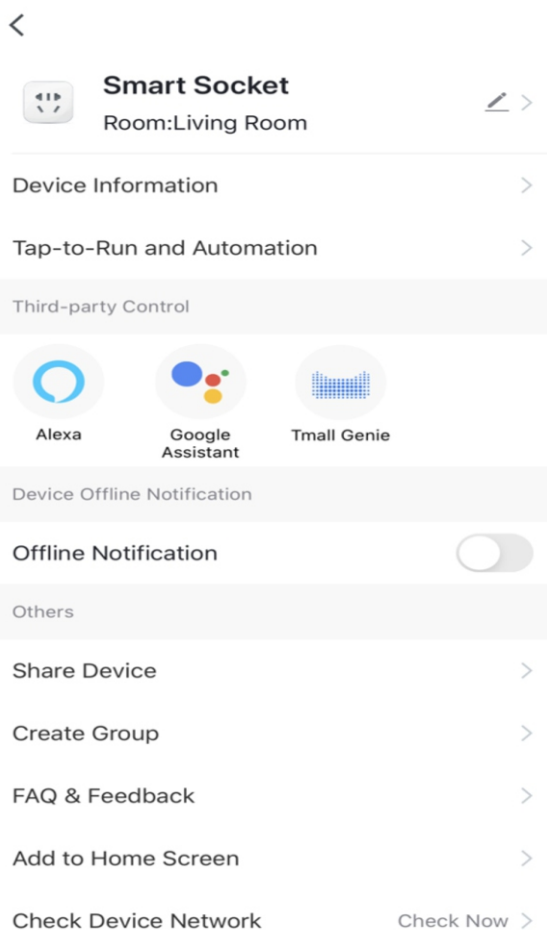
Smart Socket
Room:Living Room

Device Information

Tap-to-Run and Automation

Third-party Control

Alexa
Google Assistant
Tmall Genie

Device Offline Notification

Offline Notification

Others

Share Device

Create Group

FAQ & Feedback

Add to Home Screen

Check Device Network
Check Now